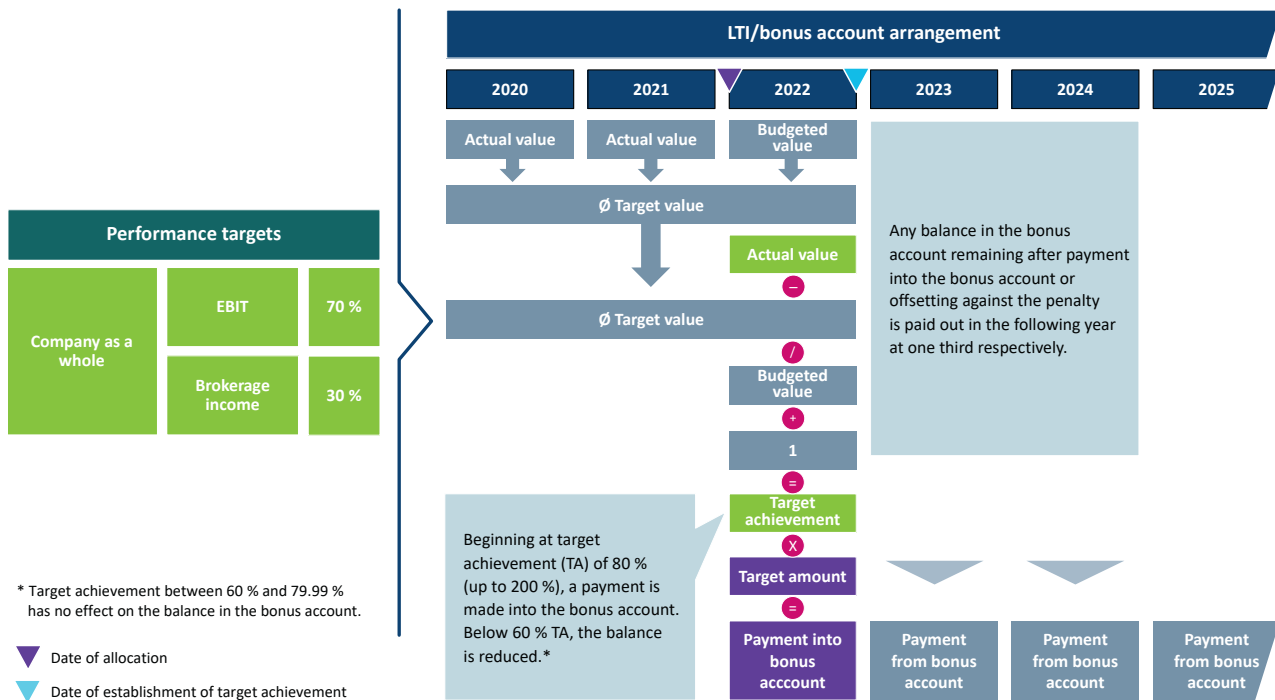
Performance targets

| Company as a whole | EBIT | 70 % |
|---|---|---|
| | Brokerage income | 30 % |

LTI/bonus account arrangement

2020 2021 2022 2023 2024 2025

Actual value

Actual value

Budgeted value

Ø Target value

Actual value

–

Ø Target value

/

Budgeted value

+

1

=

Target achievement

X

Target amount

=

Payment into bonus acccount

Any balance in the bonus account remaining after payment into the bonus account or offsetting against the penalty is paid out in the following year at one third respectively.

Beginning at target achievement (TA) of 80 % (up to 200 %), a payment is made into the bonus account. Below 60 % TA, the balance is reduced.*

Payment from bonus account

Payment from bonus account

Payment from bonus account

* Target achievement between 60 % and 79.99 % has no effect on the balance in the bonus account.

Date of allocation

Date of establishment of target achievement